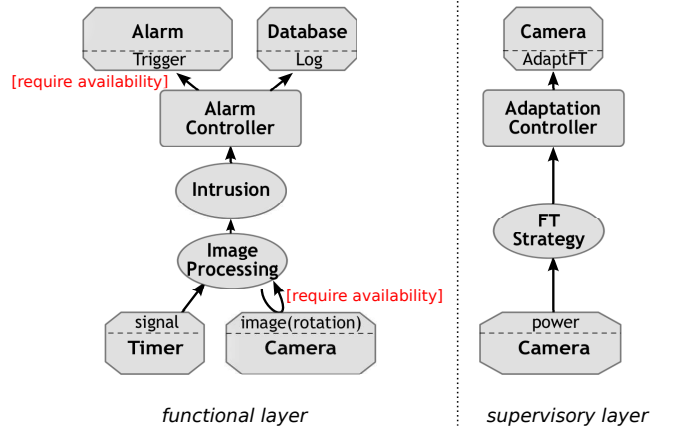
Alarm
Trigger

Database
Log

[require availability]

Alarm Controller

Intrusion

Image Processing

[require availability]

signal
Timer

image(rotation)
Camera

functional layer

Camera
AdaptFT

Adaptation Controller

FT Strategy

power
Camera

supervisory layer